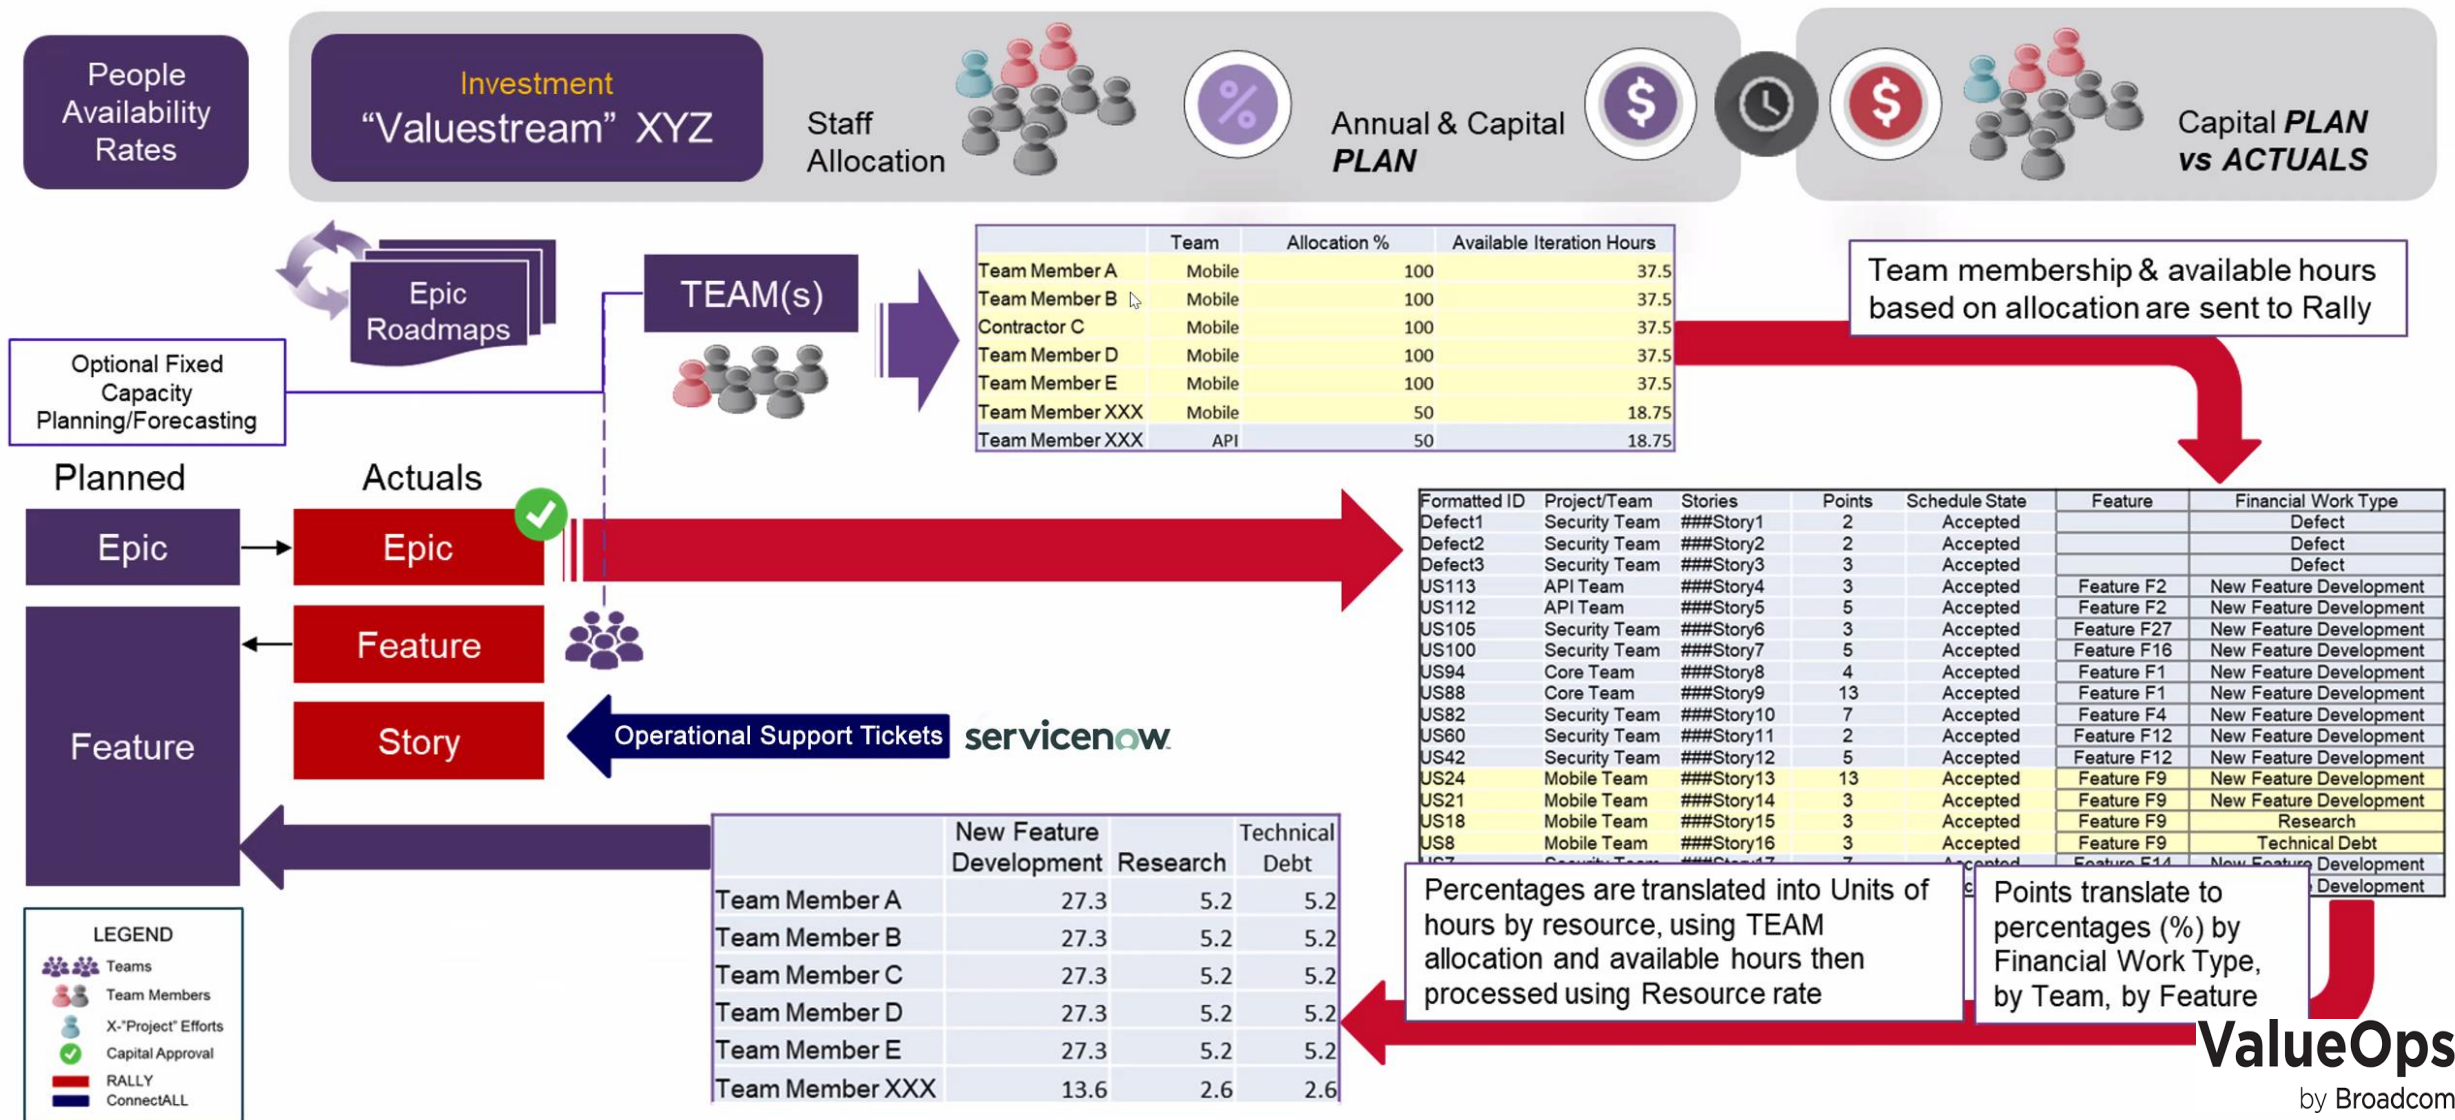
People Availability Rates

Investment
“Valuestream” XYZ

Staff Allocation

Annual & Capital PLAN

Capital PLAN vs ACTUALS

Epic Roadmaps

TEAM(s)

Optional Fixed Capacity Planning/Forecasting

| | Team | Allocation % | Available Iteration Hours |
|---|---|---|---|
| Team Member A | Mobile | 100 | 37.5 |
| Team Member B | Mobile | 100 | 37.5 |
| Contractor C | Mobile | 100 | 37.5 |
| Team Member D | Mobile | 100 | 37.5 |
| Team Member E | Mobile | 100 | 37.5 |
| Team Member XXX | Mobile | 50 | 18.75 |
| Team Member XXX | API | 50 | 18.75 |

Team membership & available hours based on allocation are sent to Rally

Planned

Actuals

Epic

Epic

Feature

Feature

Story

Operational Support Tickets

servicenow

| Formatted ID | Project/Team | Stories | Points | Schedule State | Feature | Financial Work Type |
|---|---|---|---|---|---|---|
| Defect1 | Security Team | ###Story1 | 2 | Accepted | | Defect |
| Defect2 | Security Team | ###Story2 | 2 | Accepted | | Defect |
| Defect3 | Security Team | ###Story3 | 3 | Accepted | | Defect |
| US113 | API Team | ###Story4 | 3 | Accepted | Feature F2 | New Feature Development |
| US112 | API Team | ###Story5 | 5 | Accepted | Feature F2 | New Feature Development |
| US105 | Security Team | ###Story6 | 3 | Accepted | Feature F27 | New Feature Development |
| US100 | Security Team | ###Story7 | 5 | Accepted | Feature F16 | New Feature Development |
| US94 | Core Team | ###Story8 | 4 | Accepted | Feature F1 | New Feature Development |
| US88 | Core Team | ###Story9 | 13 | Accepted | Feature F1 | New Feature Development |
| US82 | Security Team | ###Story10 | 7 | Accepted | Feature F4 | New Feature Development |
| US60 | Security Team | ###Story11 | 2 | Accepted | Feature F12 | New Feature Development |
| US42 | Security Team | ###Story12 | 5 | Accepted | Feature F12 | New Feature Development |
| US24 | Mobile Team | ###Story13 | 13 | Accepted | Feature F9 | New Feature Development |
| US21 | Mobile Team | ###Story14 | 3 | Accepted | Feature F9 | New Feature Development |
| US18 | Mobile Team | ###Story15 | 3 | Accepted | Feature F9 | Research |
| US8 | Mobile Team | ###Story16 | 3 | Accepted | Feature F9 | Technical Debt |
| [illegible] | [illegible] | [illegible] | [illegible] | Accepted | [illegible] | New Feature Development |
| | | | | | | Development |

| | New Feature Development | Research | Technical Debt |
|---|---|---|---|
| Team Member A | 27.3 | 5.2 | 5.2 |
| Team Member B | 27.3 | 5.2 | 5.2 |
| Team Member C | 27.3 | 5.2 | 5.2 |
| Team Member D | 27.3 | 5.2 | 5.2 |
| Team Member E | 27.3 | 5.2 | 5.2 |
| Team Member XXX | 13.6 | 2.6 | 2.6 |

Percentages are translated into Units of hours by resource, using TEAM allocation and available hours then processed using Resource rate

Points translate to percentages (%) by Financial Work Type, by Team, by Feature

LEGEND
Teams
Team Members
X-"Project" Efforts
Capital Approval
RALLY
ConnectALL

ValueOps
by Broadcom